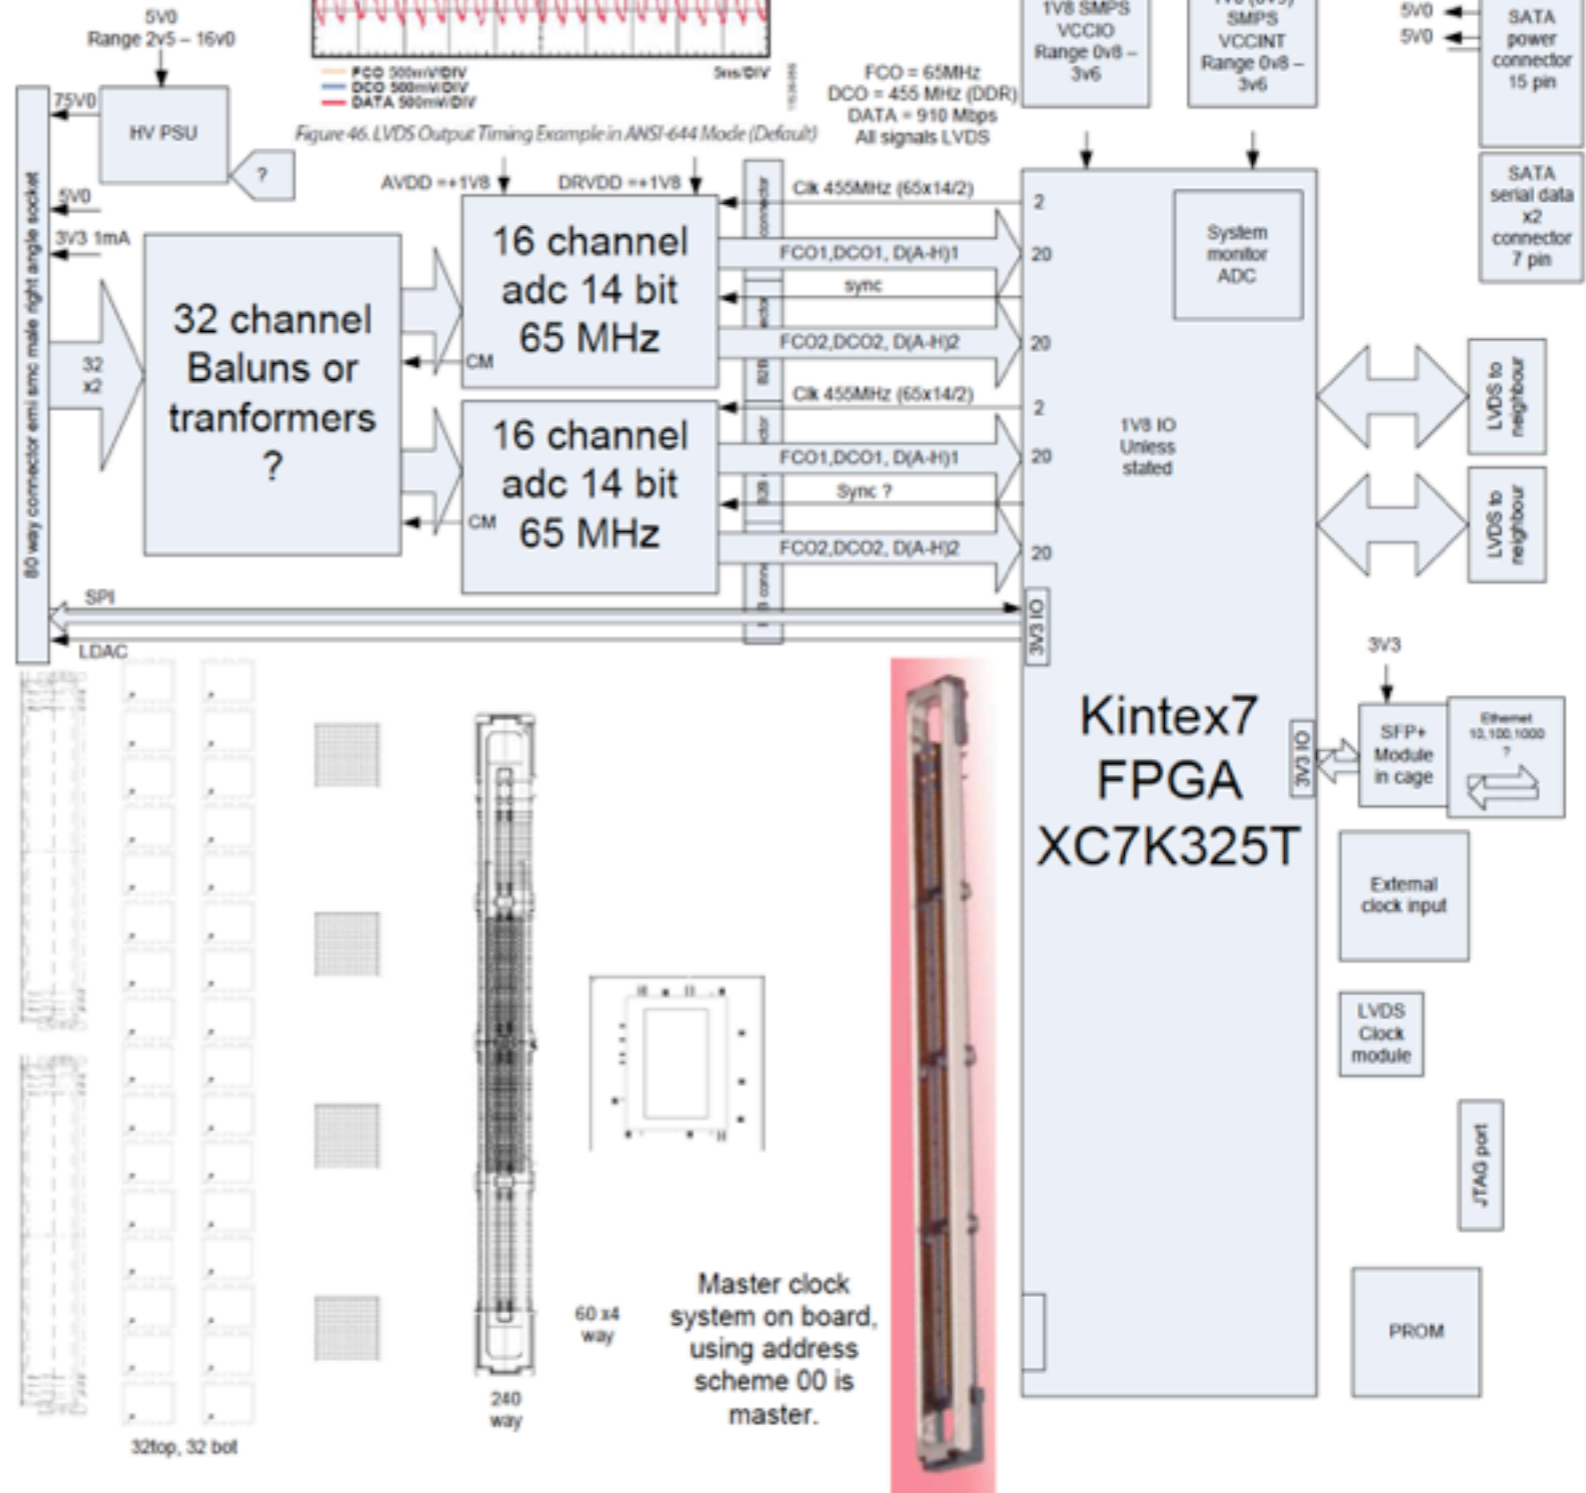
5V0
Range 2v5 – 16v0

FCO 500mV/DIV
DCO 500mV/DIV
DATA 500mV/DIV
5ns/DIV

Figure 46. LVDS Output Timing Example in ANSI-644 Mode (Default)

FCO = 65MHz
DCO = 455 MHz (DDR)
DATA = 910 Mbps
All signals LVDS

1V8 SMPS
VCCIO
Range 0v8 – 3v6

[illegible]
SMPS
VCCINT
Range 0v8 – 3v6

5V0
5V0

SATA power connector 15 pin

SATA serial data x2 connector 7 pin

75V0

HV PSU

?

80 way connector emi smc male right angle socket

5V0

3V3 1mA

32 x2

32 channel Baluns or tranformers ?

AVDD =+1V8

DRVDD =+1V8

16 channel adc 14 bit 65 MHz

CM

16 channel adc 14 bit 65 MHz

CM

Clk 455MHz (65x14/2)
FCO1,DCO1, D(A-H)1
sync
FCO2,DCO2, D(A-H)2
Clk 455MHz (65x14/2)
FCO1,DCO1, D(A-H)1
Sync ?
FCO2,DCO2, D(A-H)2

2
20
20
2
20
20

System monitor ADC

1V8 IO Unless stated

LVDS to neighbour

LVDS to neighbour

SPI

LDAC

3V3 IO

Kintex7 FPGA XC7K325T

3V3 IO

3V3

SFP+ Module in cage

Ethernet 10,100,1000 ?

External clock input

LVDS Clock module

JTAG port

PROM

60 x4 way

240 way

Master clock system on board, using address scheme 00 is master.

32top, 32 bot